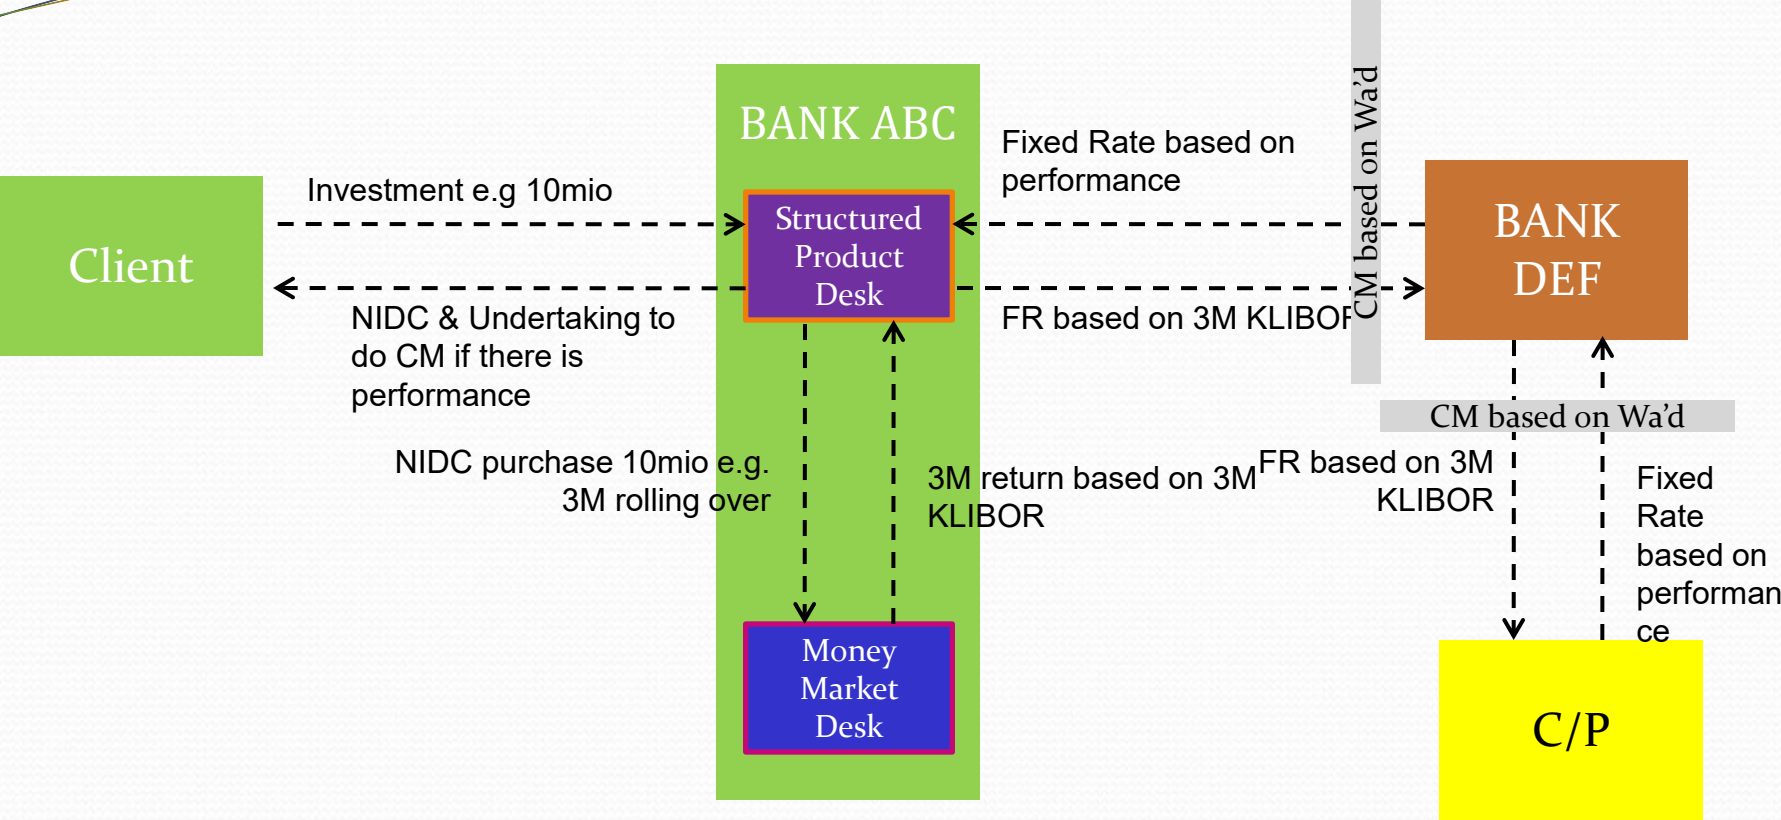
BANK ABC

Client

Investment e.g 10mio

Structured Product Desk

Fixed Rate based on performance

CM based on Wa'd

BANK DEF

NIDC & Undertaking to do CM if there is performance

FR based on 3M KLIBOR

CM based on Wa'd

NIDC purchase 10mio e.g. 3M rolling over

3M return based on 3M KLIBOR

FR based on 3M KLIBOR

Fixed Rate based on performance

Money Market Desk

C/P